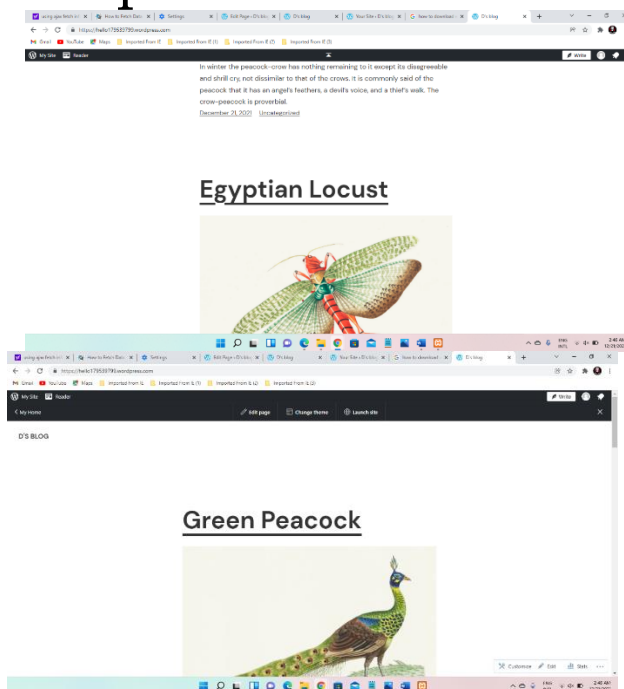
using ajax fetch | How to Fetch Data | Settings | Edit Page ‹ D's blog | D's blog | Your Site ‹ D's blog | How to download | D's blog

https://hello179585790.wordpress.com

Gmail YouTube Maps Imported From IE Imported From IE (1) Imported From IE (2) Imported From IE (3)

My Site Reader Write

In winter the peacock-crow has nothing remaining to it except its disagreeable and shrill cry, not dissimilar to that of the crows. It is commonly said of the peacock that it has an angel's feathers, a devil's voice, and a thief's walk. The crow-peacock is proverbial.

December 21, 2021 Uncategorized

Egyptian Locust

using ajax fetch | How to Fetch Data | Settings | Edit Page ‹ D's blog | D's blog | Your Site ‹ D's blog | How to download | D's blog

https://hello179585790.wordpress.com

Gmail YouTube Maps Imported From IE Imported From IE (1) Imported From IE (2) Imported From IE (3)

My Site Reader Write

‹ My Home Edit page Change theme Launch site

D'S BLOG

Green Peacock

Customize Edit Stats